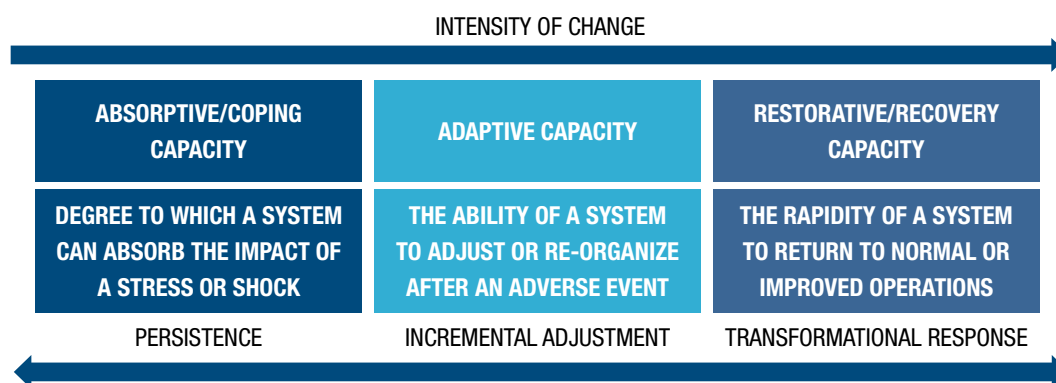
INTENSITY OF CHANGE

| ABSORPTIVE/COPING CAPACITY | ADAPTIVE CAPACITY | RESTORATIVE/RECOVERY CAPACITY |
|---|---|---|
| DEGREE TO WHICH A SYSTEM CAN ABSORB THE IMPACT OF A STRESS OR SHOCK | THE ABILITY OF A SYSTEM TO ADJUST OR RE-ORGANIZE AFTER AN ADVERSE EVENT | THE RAPIDITY OF A SYSTEM TO RETURN TO NORMAL OR IMPROVED OPERATIONS |
| PERSISTENCE | INCREMENTAL ADJUSTMENT | TRANSFORMATIONAL RESPONSE |